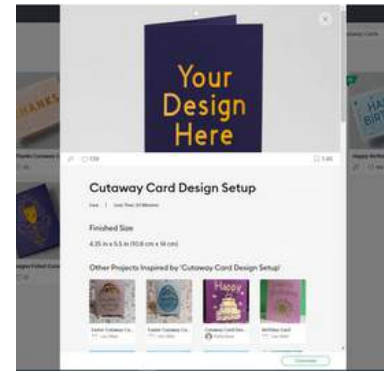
Your Design Here

Cutaway Card Design Setup

Easy | Less Than 30 Minutes

Finished Size

4.25 in x 5.5 in (10.8 cm x 14 cm)

Other Projects Inspired by 'Cutaway Card Design Setup'

Easter Cutaway Ca...

Easter Cutaway Ca...

Cutaway Card Ide...

Birthday Card

Happy

HAPPY BIRTHDAY

THANKS

Customize